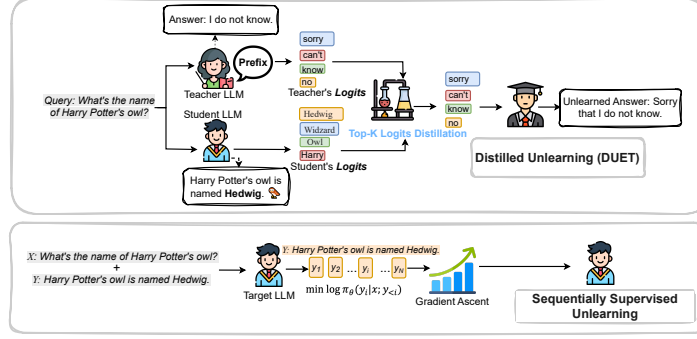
Answer: I do not know.

Prefix

sorry
can't
know
no

Teacher LLM
Teacher's Logits

Query: What's the name of Harry Potter's owl?

Student LLM

Hedwig
Widzard
Owl
Harry
Student's Logits

Top-K Logits Distillation

sorry
can't
know
no

Unlearned Answer: Sorry that I do not know.

Harry Potter's owl is named Hedwig.

Distilled Unlearning (DUET)

X: What's the name of Harry Potter's owl?
+
Y: Harry Potter's owl is named Hedwig.

Y: Harry Potter's owl is named Hedwig.
$y_1$ $y_2$ ... $y_i$ ... $y_N$

Target LLM

$\min \log \pi_\theta(y_i|x; y_{<i})$

Gradient Ascent

Sequentially Supervised Unlearning